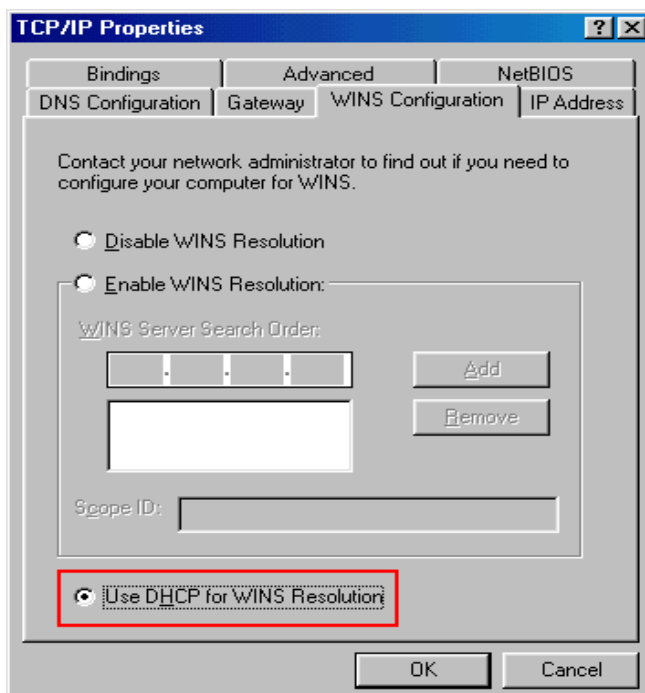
TCP/IP Properties

?

Bindings

Advanced

NetBIOS

DNS Configuration

Gateway

WINS Configuration

IP Address

Contact your network administrator to find out if you need to configure your computer for WINS.

Disable WINS Resolution

Enable WINS Resolution:

WINS Server Search Order:

. . .

Add

Remove

Scope ID:

Use DHCP for WINS Resolution

OK

Cancel